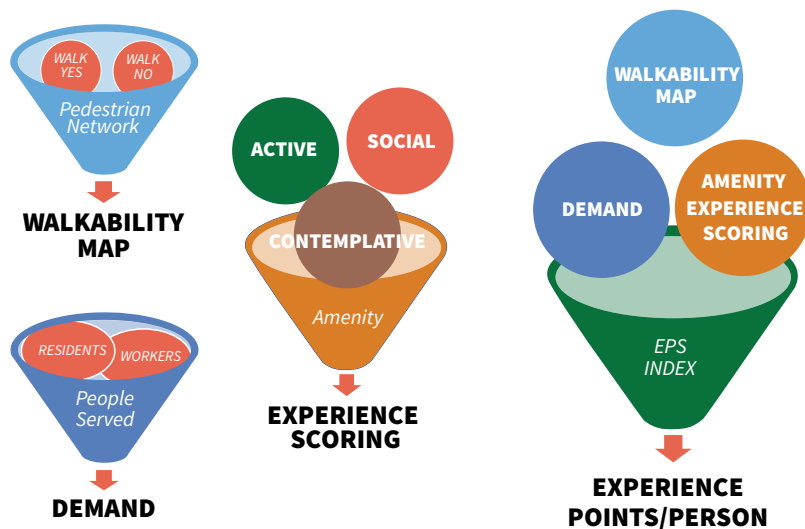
WALK YES

WALK NO

Pedestrian Network

WALKABILITY MAP

RESIDENTS

WORKERS

People Served

DEMAND

ACTIVE

SOCIAL

CONTEMPLATIVE

Amenity

EXPERIENCE SCORING

WALKABILITY MAP

DEMAND

AMENITY EXPERIENCE SCORING

EPS INDEX

EXPERIENCE POINTS/PERSON